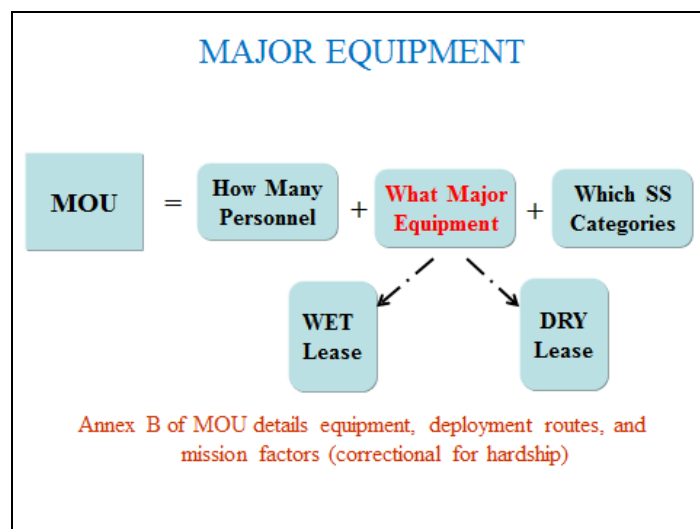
MAJOR EQUIPMENT

MOU = How Many Personnel + What Major Equipment + Which SS Categories

WET Lease

DRY Lease

Annex B of MOU details equipment, deployment routes, and mission factors (correctional for hardship)